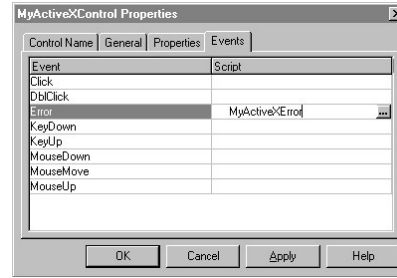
MyActiveXControl Properties

Control Name | General | Properties | Events

| Event | Script |
|---|---|
| Click | |
| DblClick | |
| Error | MyActiveXError ... |
| KeyDown | |
| KeyUp | |
| MouseDown | |
| MouseMove | |
| MouseUp | |

OK Cancel Apply Help